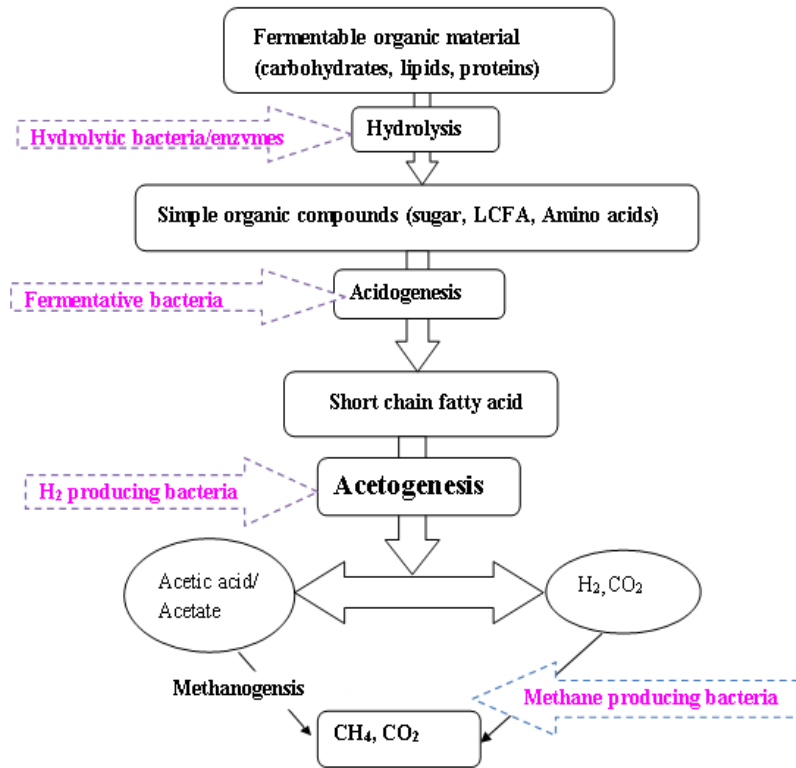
Fermentable organic material (carbohydrates, lipids, proteins)

Hydrolytic bacteria/enzymes

Hydrolysis

Simple organic compounds (sugar, LCFA, Amino acids)

Fermentative bacteria

Acidogenesis

Short chain fatty acid

$H_2$ producing bacteria

Acetogenesis

Acetic acid/ Acetate

$H_2, CO_2$

Methanogensis

Methane producing bacteria

$CH_4, CO_2$